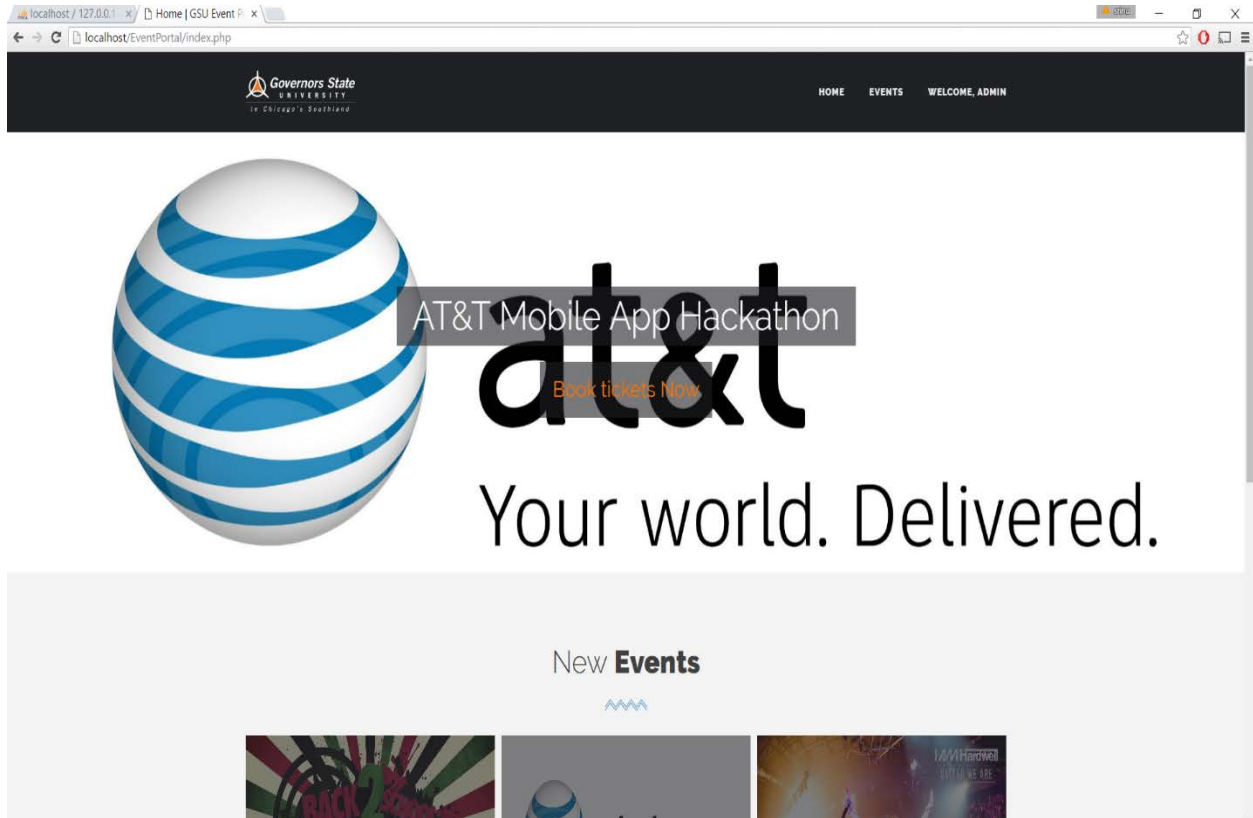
localhost / 127.0.0.1 ×
Home | GSU Event P ×
localhost/EventPortal/index.php

Governors State UNIVERSITY
In Chicago's Southland

HOME EVENTS WELCOME, ADMIN

at&t
AT&T Mobile App Hackathon
Book tickets Now
Your world. Delivered.

New **Events**

BACK 2
Hardwell
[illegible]